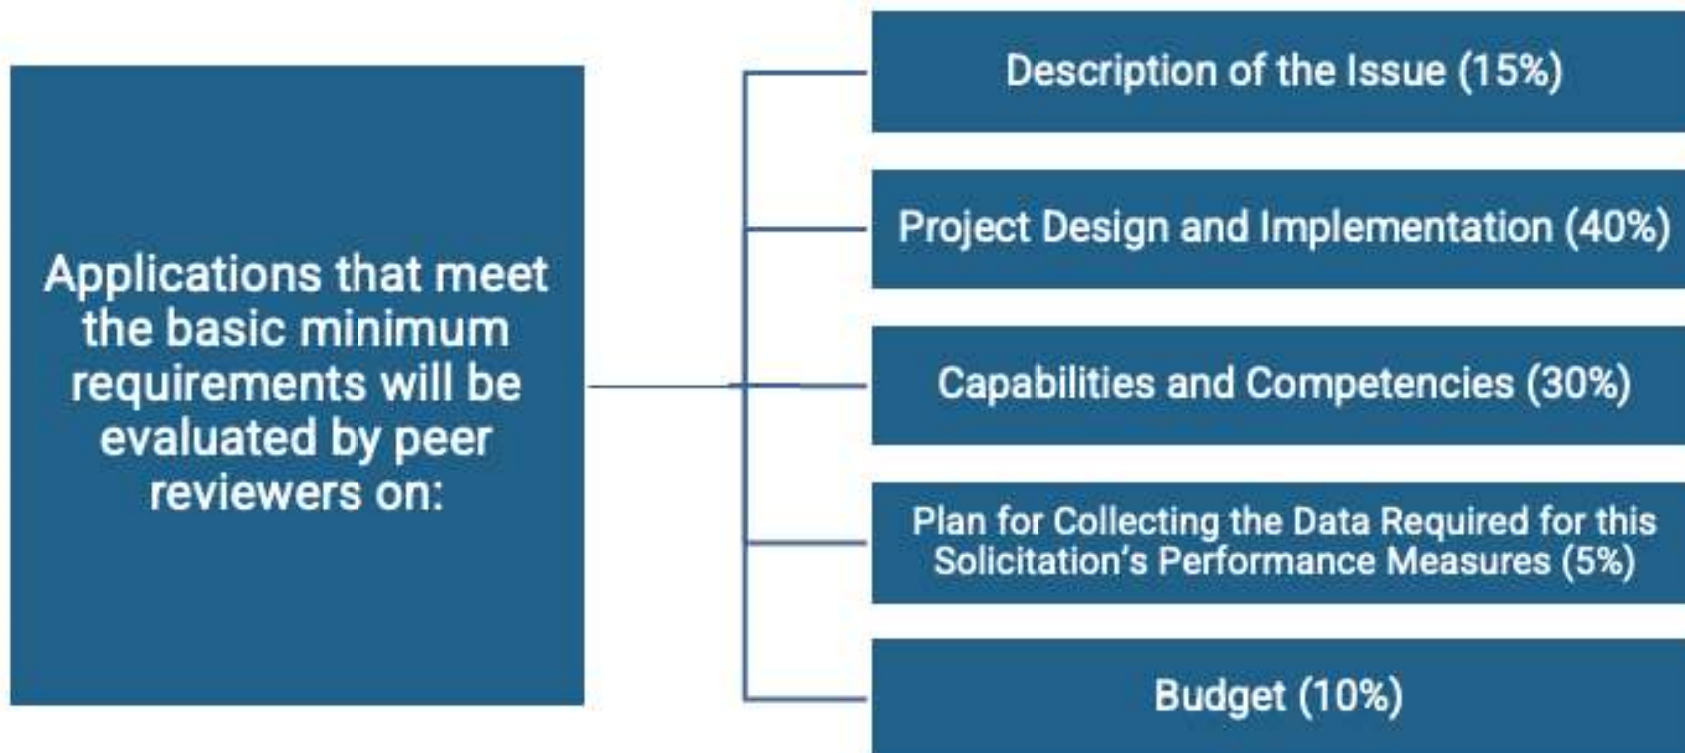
Applications that meet the basic minimum requirements will be evaluated by peer reviewers on:

Description of the Issue (15%)

Project Design and Implementation (40%)

Capabilities and Competencies (30%)

Plan for Collecting the Data Required for this Solicitation's Performance Measures (5%)

Budget (10%)